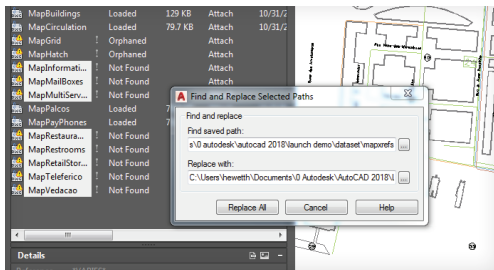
MapBuildings Loaded 129 KB Attach 10/31/2
MapCirculation Loaded 79.7 KB Attach 10/31/2
MapGrid ! Orphaned Attach
MapHatch ! Orphaned Attach
MapInformati... ! Not Found Attach
MapMailBoxes ! Not Found Attach
MapMultiServ... ! Not Found Attach
MapPalcos Loaded Attach
MapPayPhones Loaded Attach
MapRestaura... ! Not Found Attach
MapRestrooms ! Not Found Attach
MapRetailStor... ! Not Found Attach
MapTeleferico ! Not Found Attach
MapVedacao ! Not Found Attach

Details

Find and Replace Selected Paths

Find and replace

Find saved path:

s\0 autodesk\autocad 2018\launch demo\dataset\mapxrefs

Replace with:

C:\Users\hewetth\Documents\0 Autodesk\AutoCAD 2018\L

Replace All Cancel Help